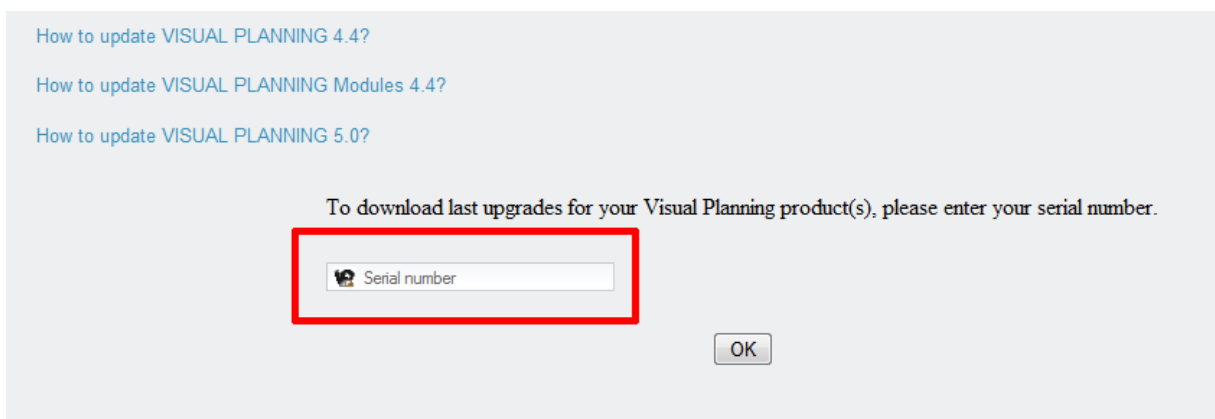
How to update VISUAL PLANNING 4.4?

How to update VISUAL PLANNING Modules 4.4?

How to update VISUAL PLANNING 5.0?

To download last upgrades for your Visual Planning product(s), please enter your serial number.

Serial number

OK